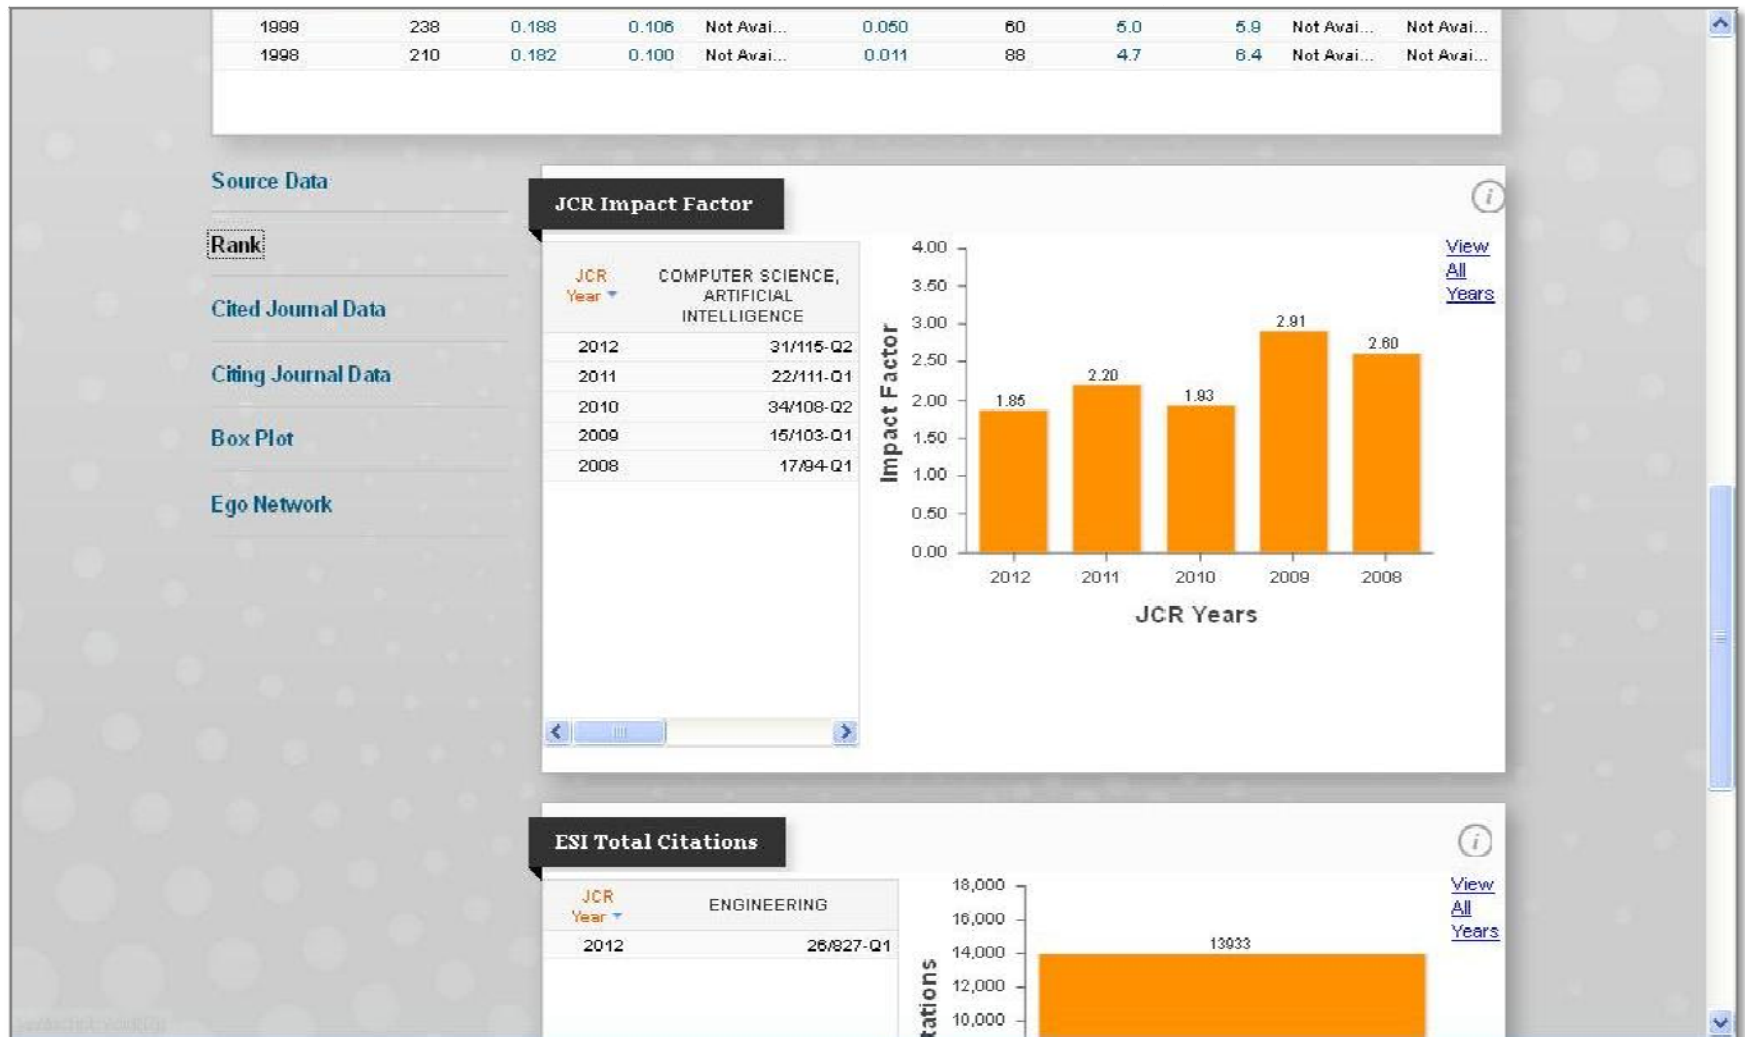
| 1999 | 238 | 0.188 | 0.106 | Not Avai... | 0.050 | 60 | 5.0 | 5.9 | Not Avai... | Not Avai... |
|---|---|---|---|---|---|---|---|---|---|---|
| 1998 | 210 | 0.182 | 0.100 | Not Avai... | 0.011 | 88 | 4.7 | 6.4 | Not Avai... | Not Avai... |

Source Data

Rank

Cited Journal Data

Citing Journal Data

Box Plot

Ego Network

JCR Impact Factor

| JCR Year | COMPUTER SCIENCE, ARTIFICIAL INTELLIGENCE |
|---|---|
| 2012 | 31/115-Q2 |
| 2011 | 22/111-Q1 |
| 2010 | 34/108-Q2 |
| 2009 | 15/103-Q1 |
| 2008 | 17/94-Q1 |

View All Years

4.00
3.50
3.00
2.50
2.00
1.50
1.00
0.50
0.00

Impact Factor

1.85
2.20
1.93
2.91
2.60

2012 2011 2010 2009 2008

JCR Years

ESI Total Citations

| JCR Year | ENGINEERING |
|---|---|
| 2012 | 26/827-Q1 |

View All Years

18,000
16,000
14,000
12,000
10,000

13933

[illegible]tations